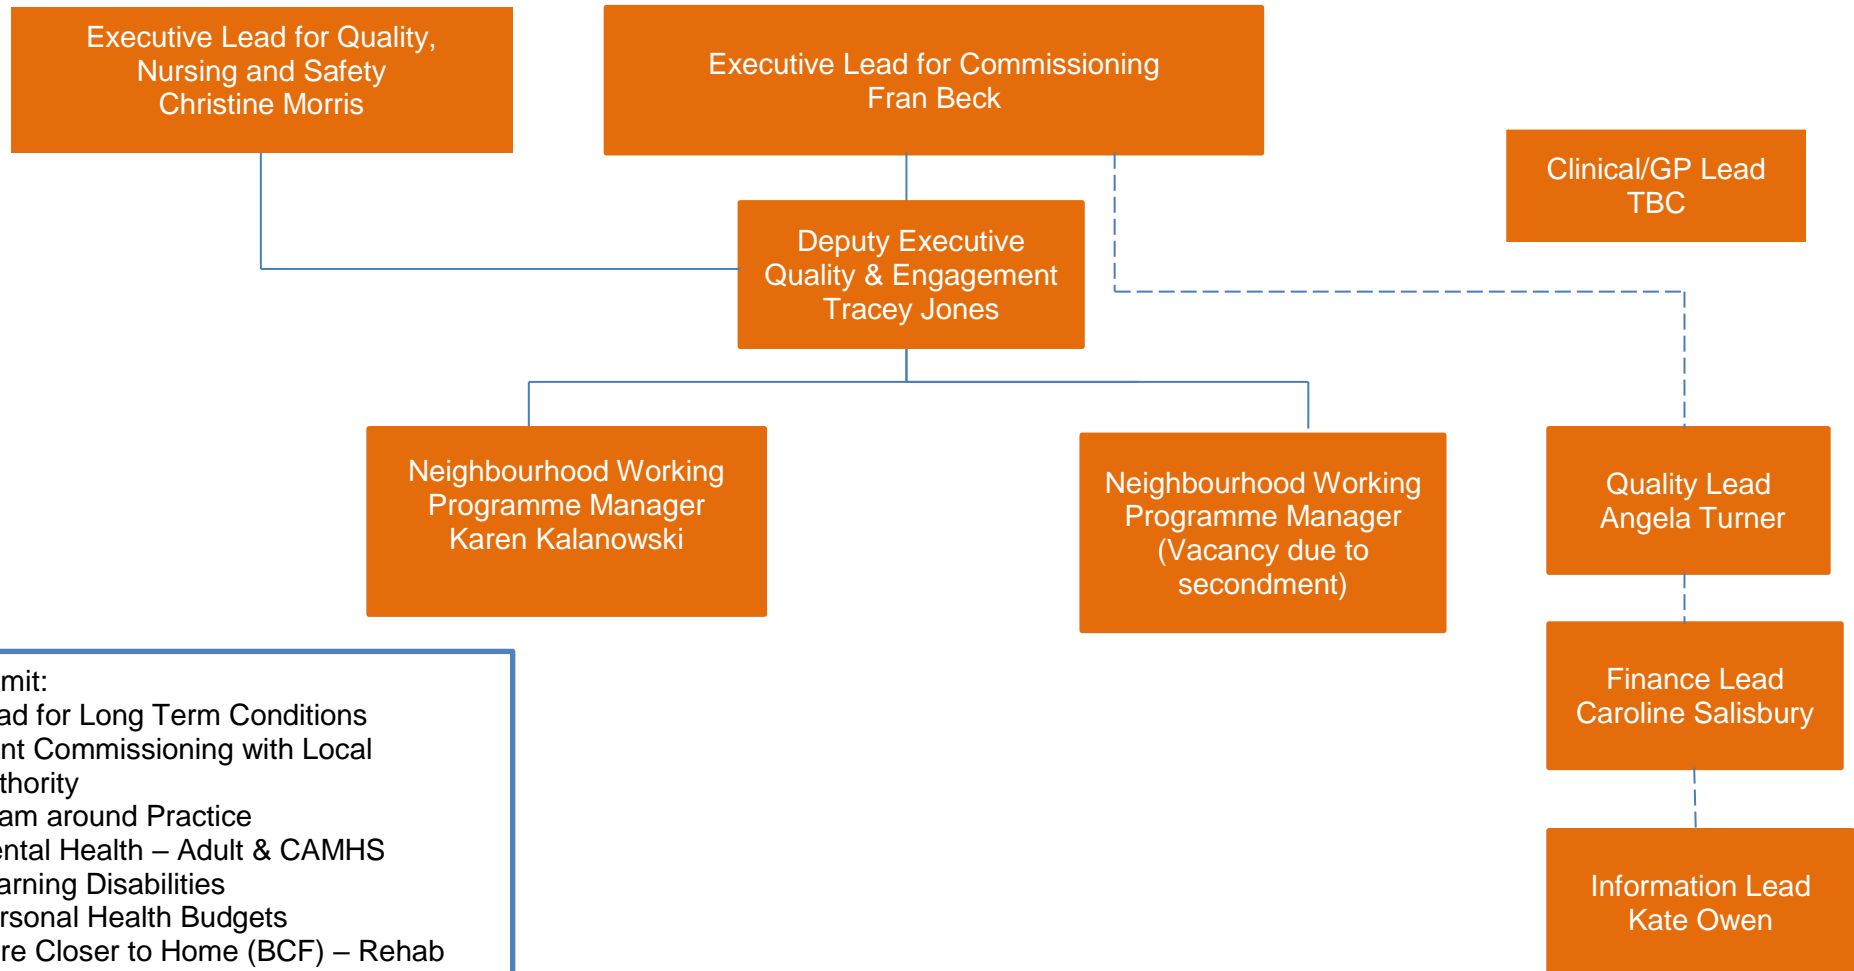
Executive Lead for Quality, Nursing and Safety
Christine Morris

Executive Lead for Commissioning
Fran Beck

Clinical/GP Lead
TBC

Deputy Executive
Quality & Engagement
Tracey Jones

Neighbourhood Working Programme Manager
Karen Kalanowski

Neighbourhood Working Programme Manager
(Vacancy due to secondment)

Quality Lead
Angela Turner

Finance Lead
Caroline Salisbury

Information Lead
Kate Owen

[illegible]mit:
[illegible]ad for Long Term Conditions
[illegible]nt Commissioning with Local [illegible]thority
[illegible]am around Practice
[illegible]ental Health – Adult & CAMHS
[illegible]arning Disabilities
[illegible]rsonal Health Budgets
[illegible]re Closer to Home (BCF) – Rehab